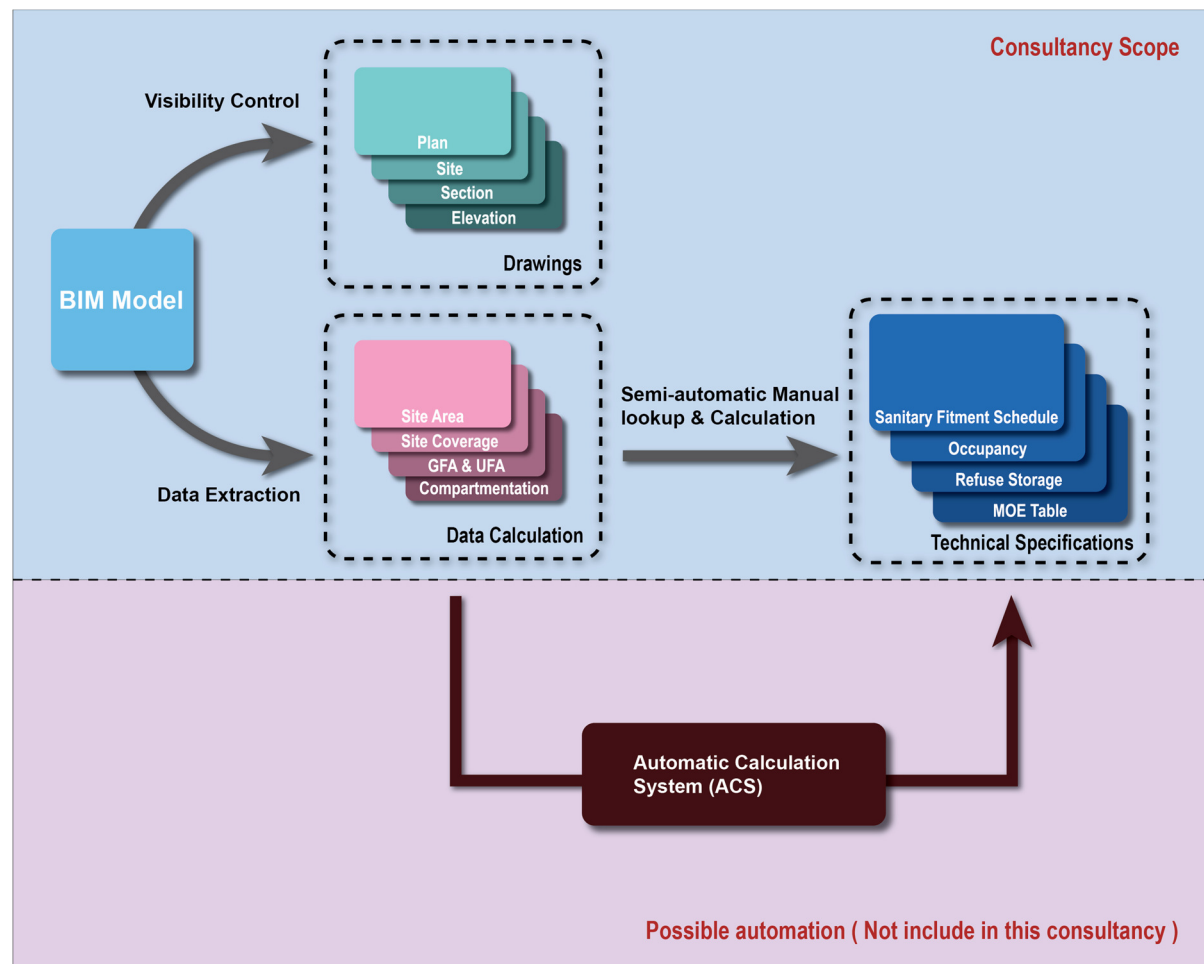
Consultancy Scope

Visibility Control

Plan
Site
Section
Elevation
Drawings

BIM Model

Site Area
Site Coverage
GFA & UFA
Compartmentation
Data Calculation

Data Extraction

Semi-automatic Manual lookup & Calculation

Sanitary Fitment Schedule
Occupancy
Refuse Storage
MOE Table
Technical Specifications

Automatic Calculation System (ACS)

Possible automation ( Not include in this consultancy )